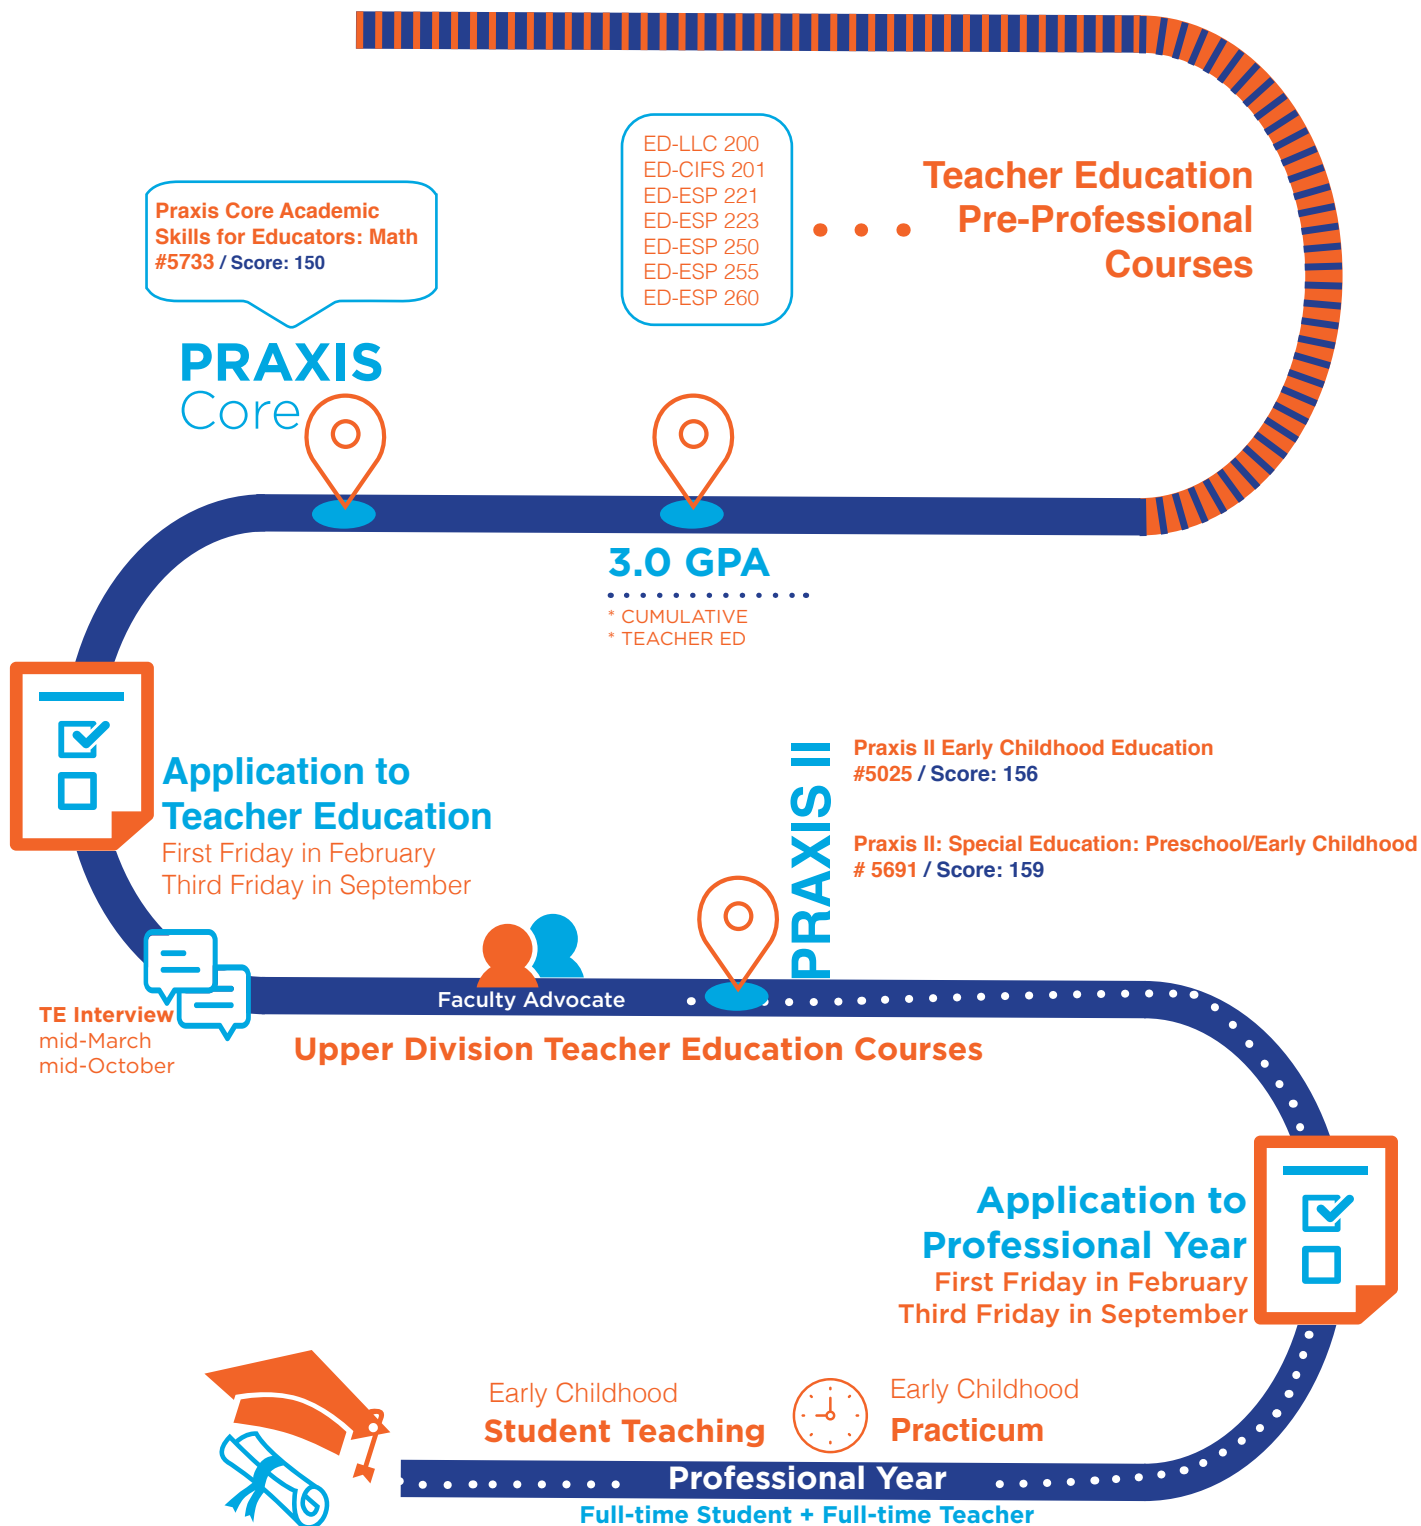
Teacher Education Pre-Professional Courses

ED-LLC 200
ED-CIFS 201
ED-ESP 221
ED-ESP 223
ED-ESP 250
ED-ESP 255
ED-ESP 260

Praxis Core Academic Skills for Educators: Math #5733 / Score: 150

PRAXIS Core

3.0 GPA
* CUMULATIVE
* TEACHER ED

Application to Teacher Education
First Friday in February
Third Friday in September

PRAXIS II

Praxis II Early Childhood Education #5025 / Score: 156

Praxis II: Special Education: Preschool/Early Childhood # 5691 / Score: 159

TE Interview
mid-March
mid-October

Faculty Advocate

Upper Division Teacher Education Courses

Application to Professional Year
First Friday in February
Third Friday in September

Early Childhood
Student Teaching

Early Childhood
Practicum

Professional Year
Full-time Student + Full-time Teacher